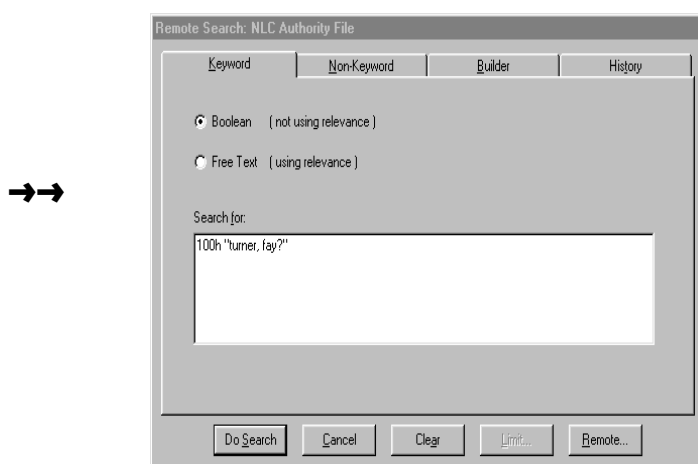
Remote Search: NLC Authority File

Keyword | Non-Keyword | Builder | History

Boolean ( not using relevance )

Free Text ( using relevance )

→→

Search for:

100h "turner, fay?"

Do Search | Cancel | Clear | Limit... | Remote...